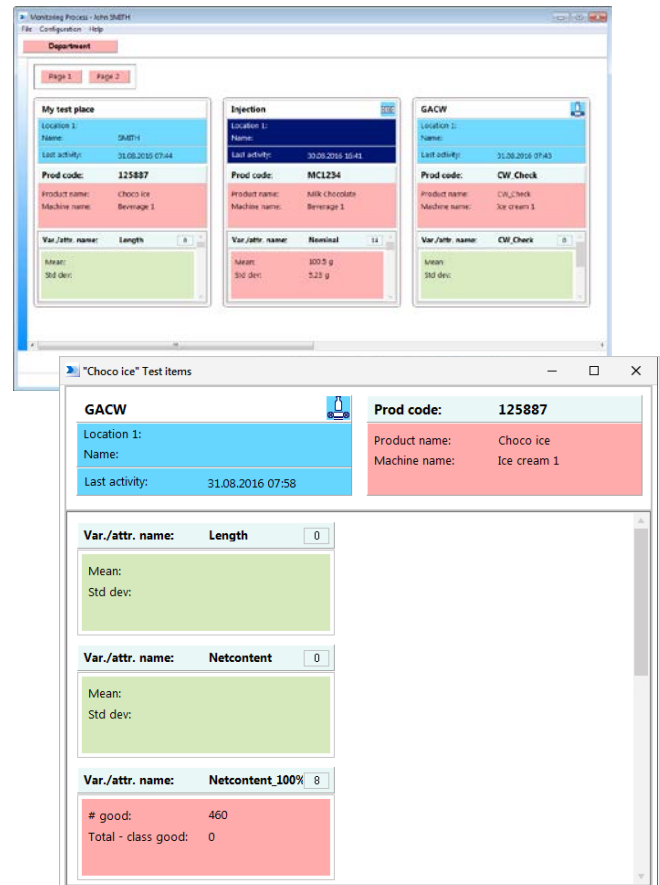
Monitoring Process - John SMITH

File Configuration Help

Department

Page 1 Page 2

My test place

Location 1:
Name: SMITH
Last activity: 31.08.2016 07:44

Prod code: 125887

Product name: Choco ice
Machine name: Beverage 1

Var./attr. name: Length 0

Mean:
Std dev:

Injection

Location 1:
Name:
Last activity: 30.08.2016 16:41

Prod code: MC1234

Product name: Milk Chocolate
Machine name: Beverage 1

Var./attr. name: Nominal 14

Mean: 100.5 g
Std dev: 5.23 g

GACW

Location 1:
Name:
Last activity: 31.08.2016 07:43

Prod code: CW_Check

Product name: CW_Check
Machine name: Ice cream 1

Var./attr. name: CW_Check 0

Mean:
Std dev:

"Choco ice" Test items

GACW

Location 1:
Name:

Last activity: 31.08.2016 07:58

Prod code: 125887

Product name: Choco ice
Machine name: Ice cream 1

Var./attr. name: Length 0

Mean:
Std dev:

Var./attr. name: Netcontent 0

Mean:
Std dev:

Var./attr. name: Netcontent_100% 8

# good: 460
Total - class good: 0